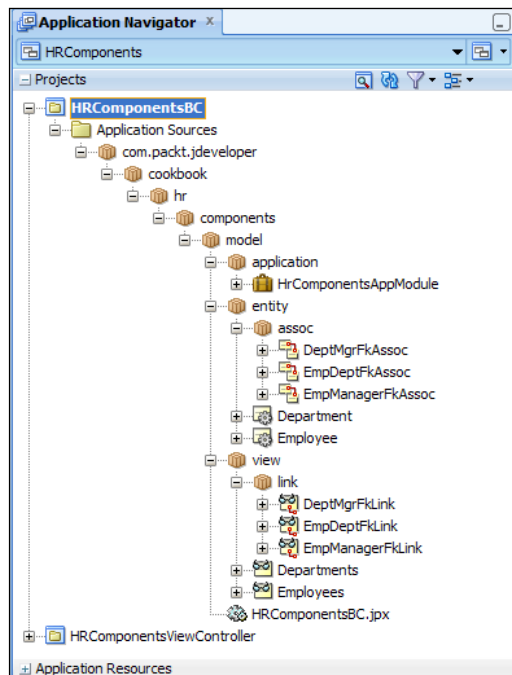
Application Navigator ×
HRComponents
Projects
HRComponentsBC
Application Sources
com.packt.jdeveloper
cookbook
hr
components
model
application
HrComponentsAppModule
entity
assoc
DeptMgrFkAssoc
EmpDeptFkAssoc
EmpManagerFkAssoc
Department
Employee
view
link
DeptMgrFkLink
EmpDeptFkLink
EmpManagerFkLink
Departments
Employees
HRComponentsBC.jpx
HRComponentsViewController
Application Resources